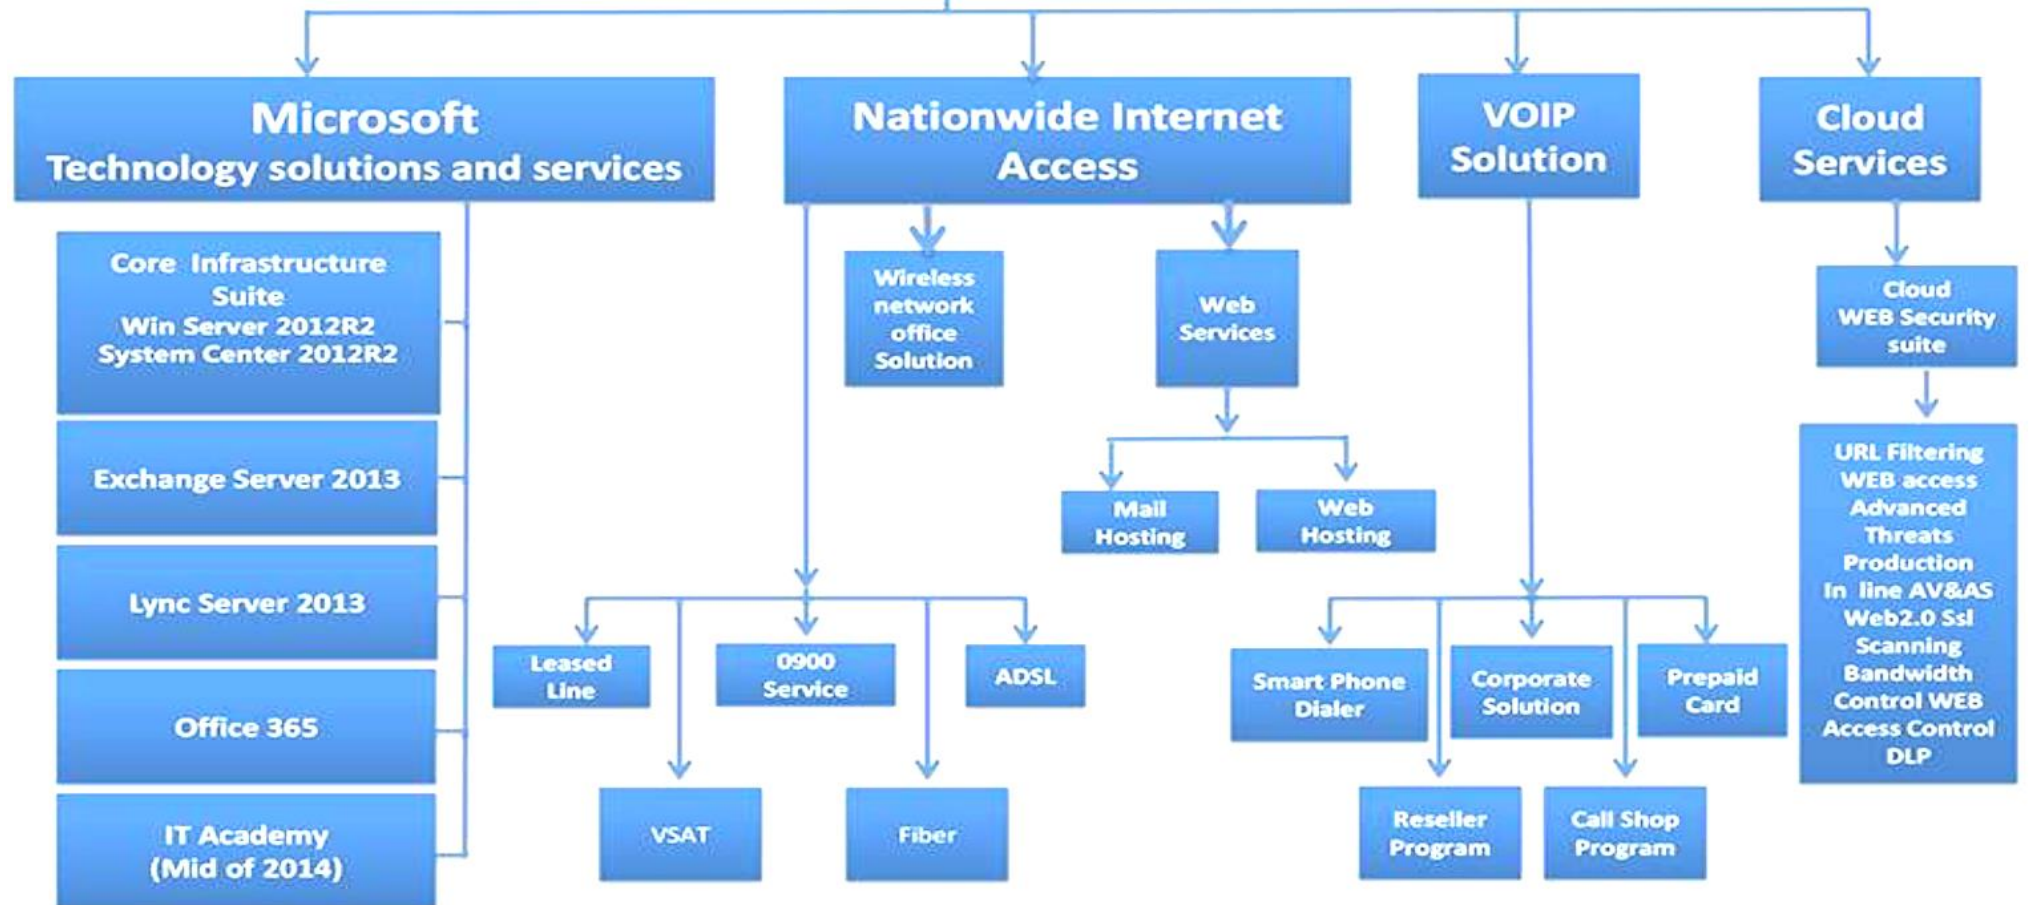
Microsoft
Technology solutions and services

Core Infrastructure Suite
Win Server 2012R2
System Center 2012R2

Exchange Server 2013

Lync Server 2013

Office 365

IT Academy
(Mid of 2014)

Nationwide Internet Access

Wireless network office Solution

Web Services

Mail Hosting

Web Hosting

Leased Line

0900 Service

ADSL

VSAT

Fiber

VOIP Solution

Smart Phone Dialer

Corporate Solution

Prepaid Card

Reseller Program

Call Shop Program

Cloud Services

Cloud WEB Security suite

URL Filtering
WEB access
Advanced Threats Production
In line AV&AS
Web2.0 Ssl Scanning
Bandwidth Control WEB Access Control
DLP